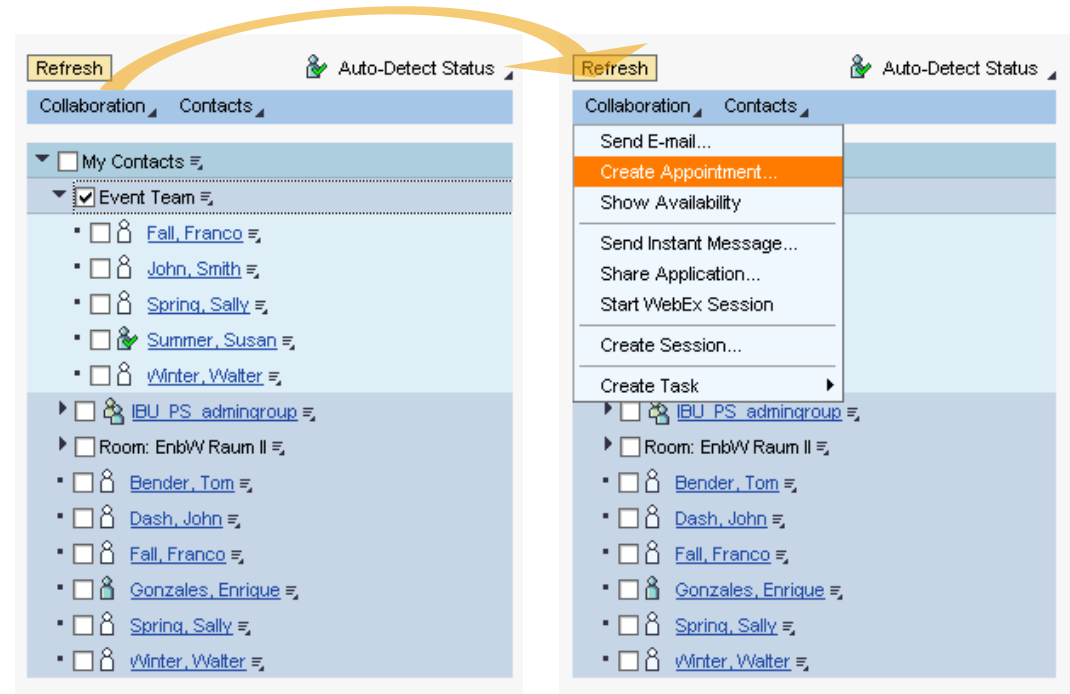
Refresh

Auto-Detect Status

Collaboration

Contacts

My Contacts

Event Team

Fall, Franco

John, Smith

Spring, Sally

Summer, Susan

Winter, Walter

IBU_PS_admingroup

Room: EnbW Raum II

Bender, Tom

Dash, John

Fall, Franco

Gonzales, Enrique

Spring, Sally

Winter, Walter

Refresh

Auto-Detect Status

Collaboration

Contacts

Send E-mail...

Create Appointment...

Show Availability

Send Instant Message...

Share Application...

Start WebEx Session

Create Session...

Create Task

IBU_PS_admingroup

Room: EnbW Raum II

Bender, Tom

Dash, John

Fall, Franco

Gonzales, Enrique

Spring, Sally

Winter, Walter